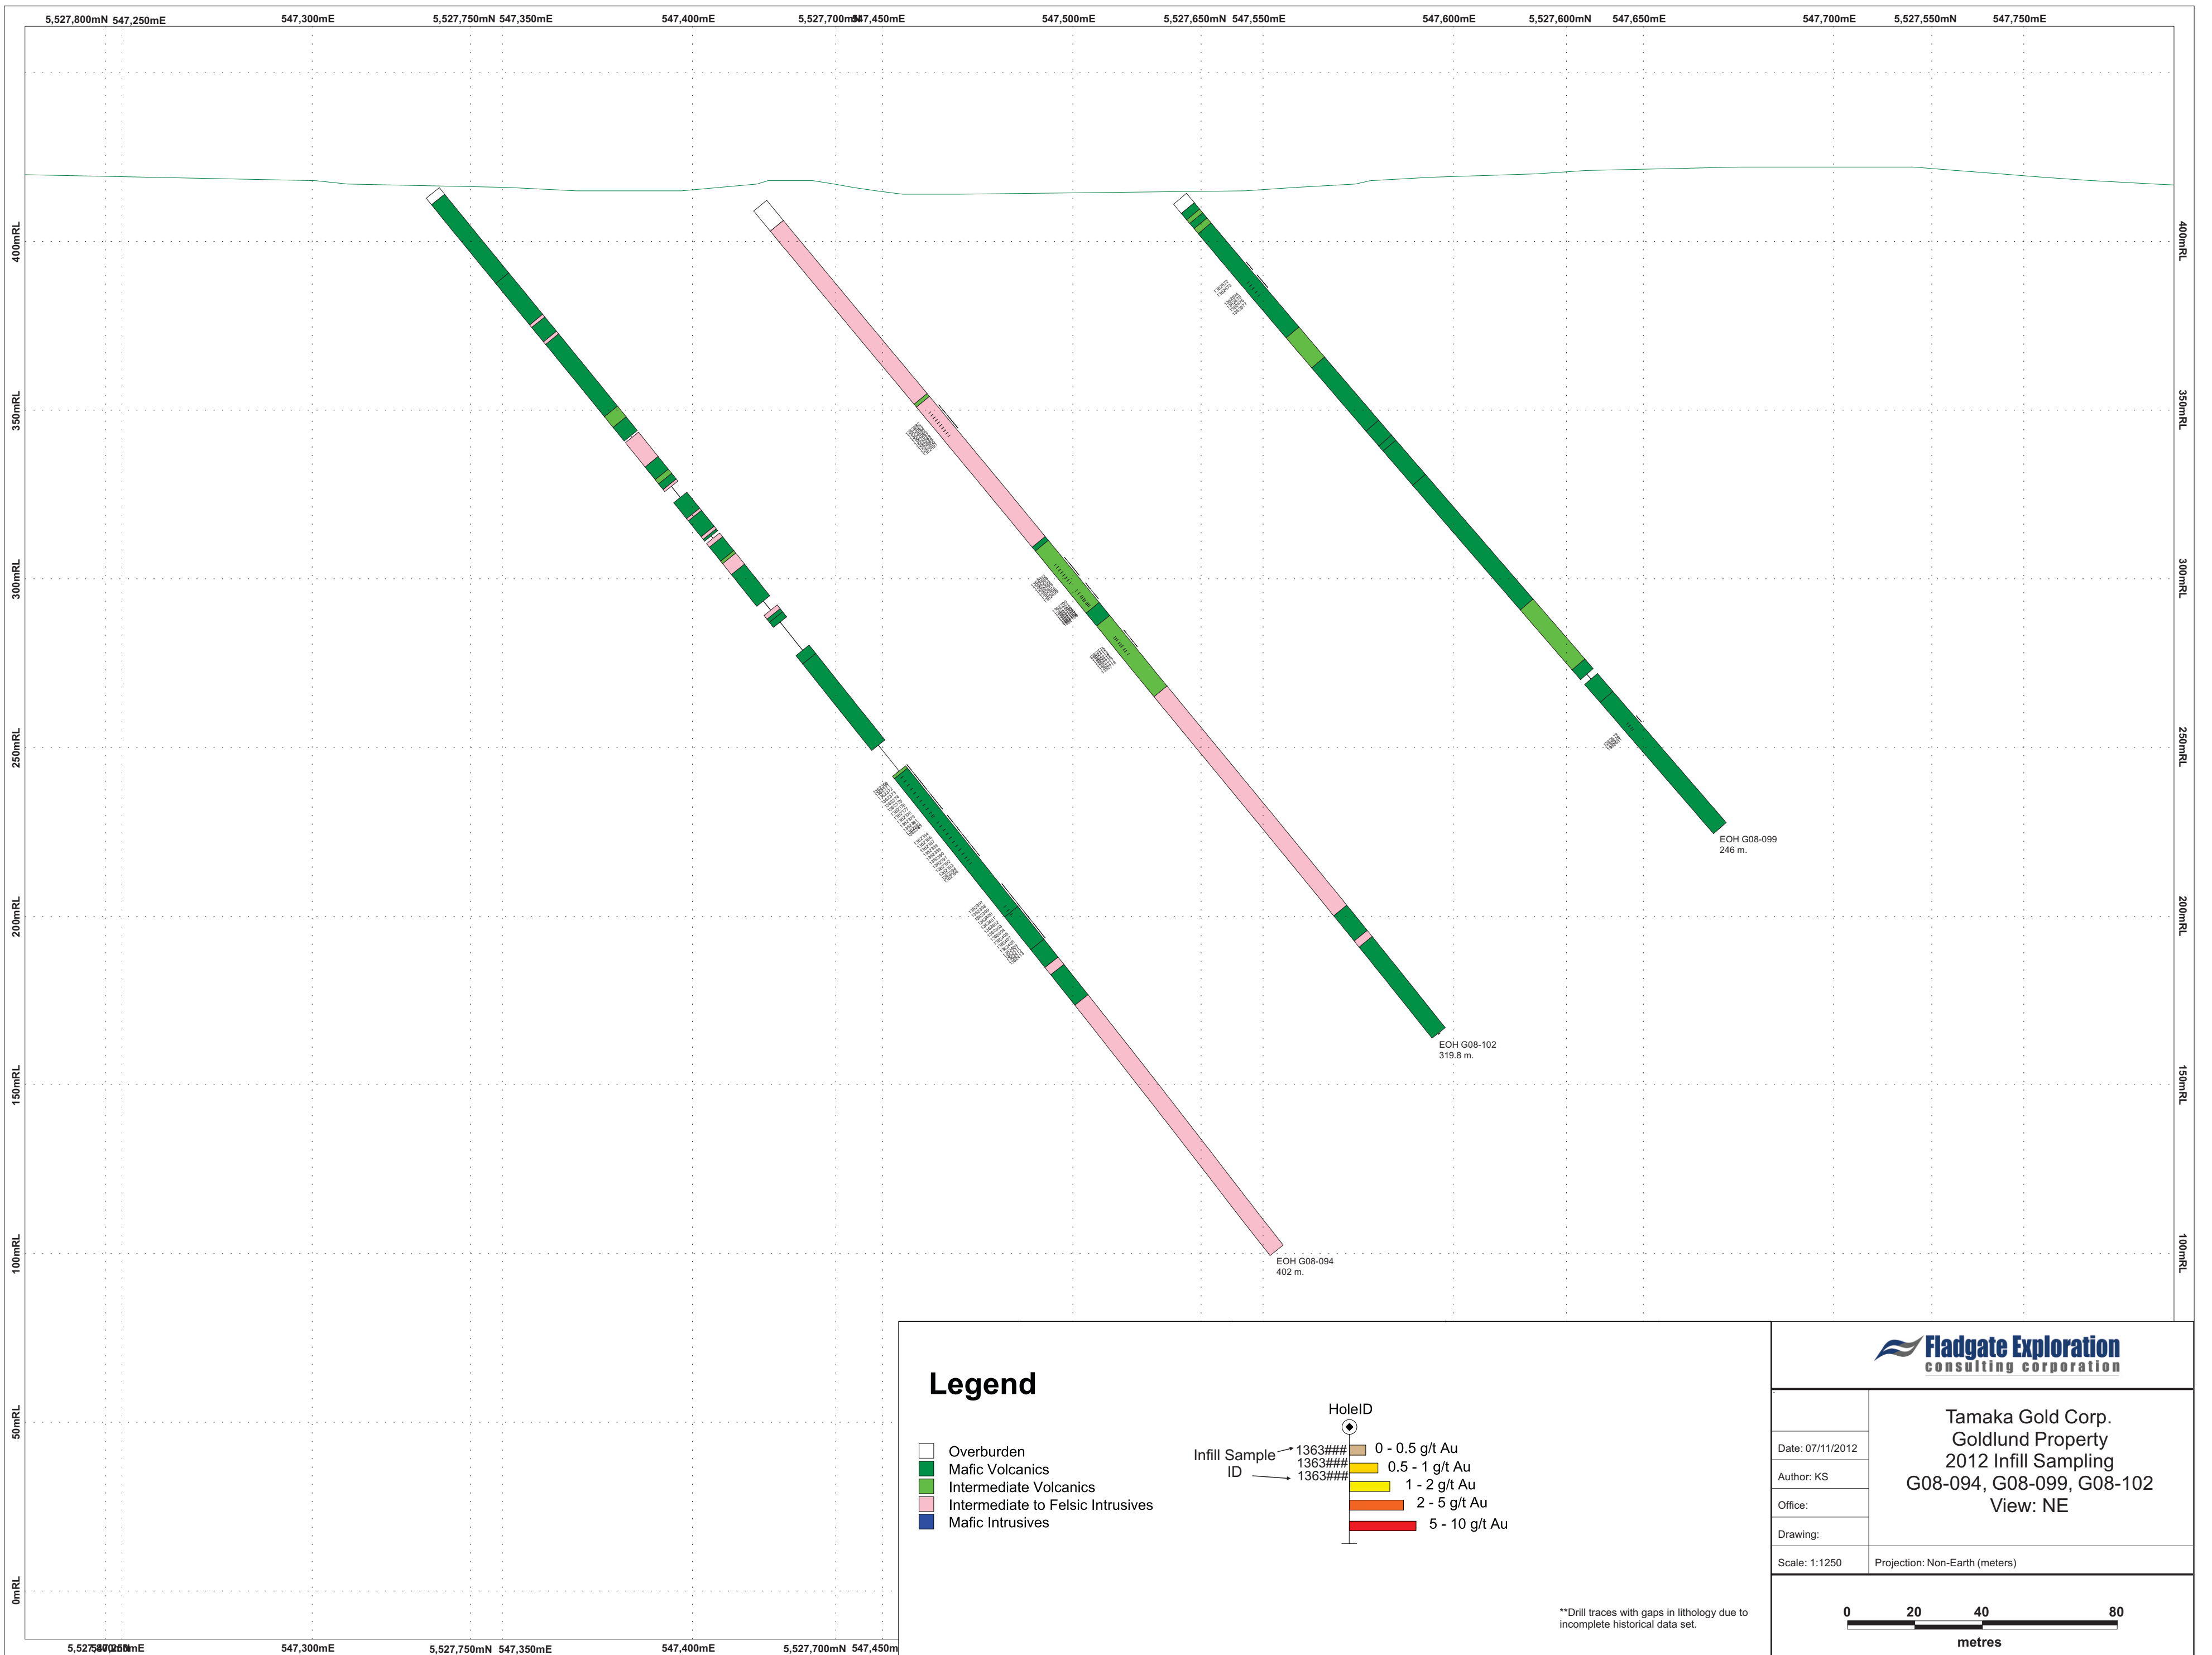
5,527,800mN 547,250mE 547,300mE 5,527,750mN 547,350mE 547,400mE 5,527,700mN 547,450mE 547,500mE 5,527,650mN 547,550mE 547,600mE 5,527,600mN 547,650mE 547,700mE 5,527,550mN 547,750mE

400mRL
350mRL
300mRL
250mRL
200mRL
150mRL
100mRL
50mRL
0mRL

EOH G08-099
246 m.

EOH G08-102
319.8 m.

EOH G08-094
402 m.

Legend

Overburden
Mafic Volcanics
Intermediate Volcanics
Intermediate to Felsic Intrusives
Mafic Intrusives

HoleID
Infill Sample ID
1363###
1363###
1363###
0 - 0.5 g/t Au
0.5 - 1 g/t Au
1 - 2 g/t Au
2 - 5 g/t Au
5 - 10 g/t Au

**Drill traces with gaps in lithology due to incomplete historical data set.

Fladgate Exploration
consulting corporation

Date: 07/11/2012
Author: KS
Office:
Drawing:
Scale: 1:1250

Tamaka Gold Corp.
Goldlund Property
2012 Infill Sampling
G08-094, G08-099, G08-102
View: NE

Projection: Non-Earth (meters)

0 20 40 80
metres

5,527,800mN 547,250mE 547,300mE 5,527,750mN 547,350mE 547,400mE 5,527,700mN 547,450m